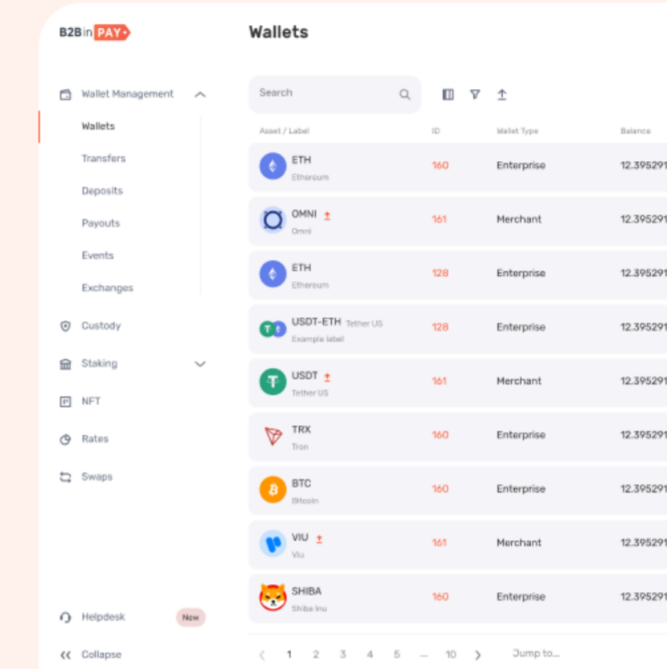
B2BinPAY

Wallet Management

Wallets

Transfers

Deposits

Payouts

Events

Exchanges

Custody

Staking

NFT

Rates

Swaps

Helpdesk New

Collapse

Wallets

Search

| Asset / Label | ID | Wallet Type | Balance |
|---|---|---|---|
| ETH Ethereum | 160 | Enterprise | 12.395291 |
| OMNI Omni | 161 | Merchant | 12.395291 |
| ETH Ethereum | 128 | Enterprise | 12.395291 |
| USDT-ETH Tether US Example label | 128 | Enterprise | 12.395291 |
| USDT Tether US | 161 | Merchant | 12.395291 |
| TRX Tron | 160 | Enterprise | 12.395291 |
| BTC Bitcoin | 160 | Enterprise | 12.395291 |
| VIU Viu | 161 | Merchant | 12.395291 |
| SHIBA Shiba Inu | 160 | Enterprise | 12.395291 |

‹ 1 2 3 4 5 ... 10 › Jump to...